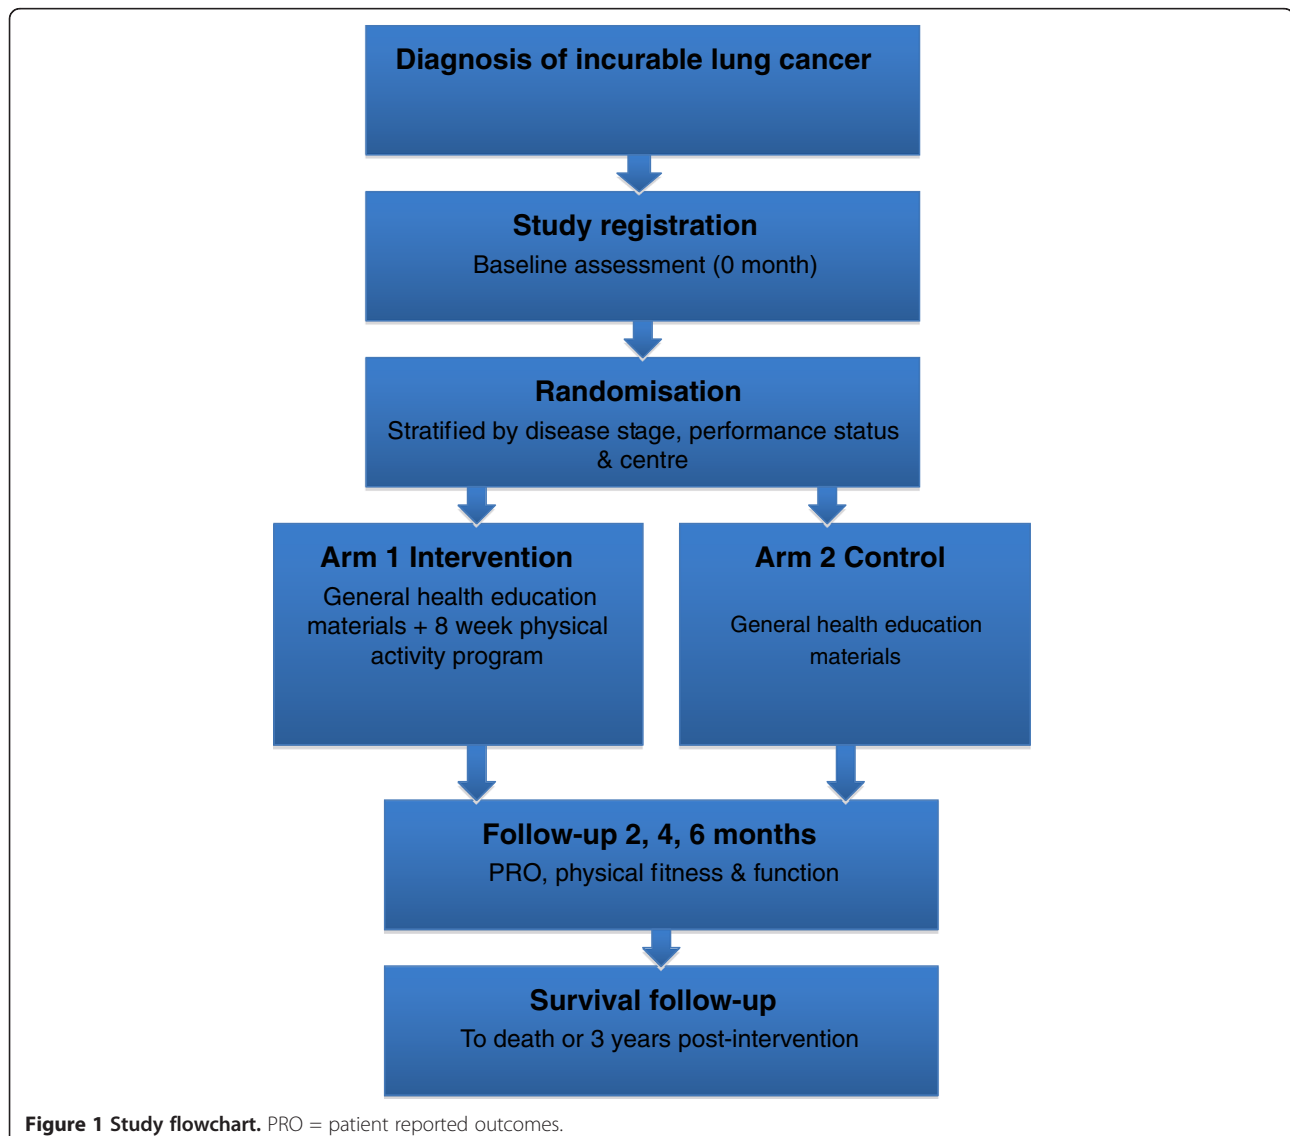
Diagnosis of incurable lung cancer

Study registration
Baseline assessment (0 month)

Randomisation
Stratified by disease stage, performance status & centre

Arm 1 Intervention
General health education materials + 8 week physical activity program

Arm 2 Control
General health education materials

Follow-up 2, 4, 6 months
PRO, physical fitness & function

Survival follow-up
To death or 3 years post-intervention

**Figure 1 Study flowchart.** PRO = patient reported outcomes.